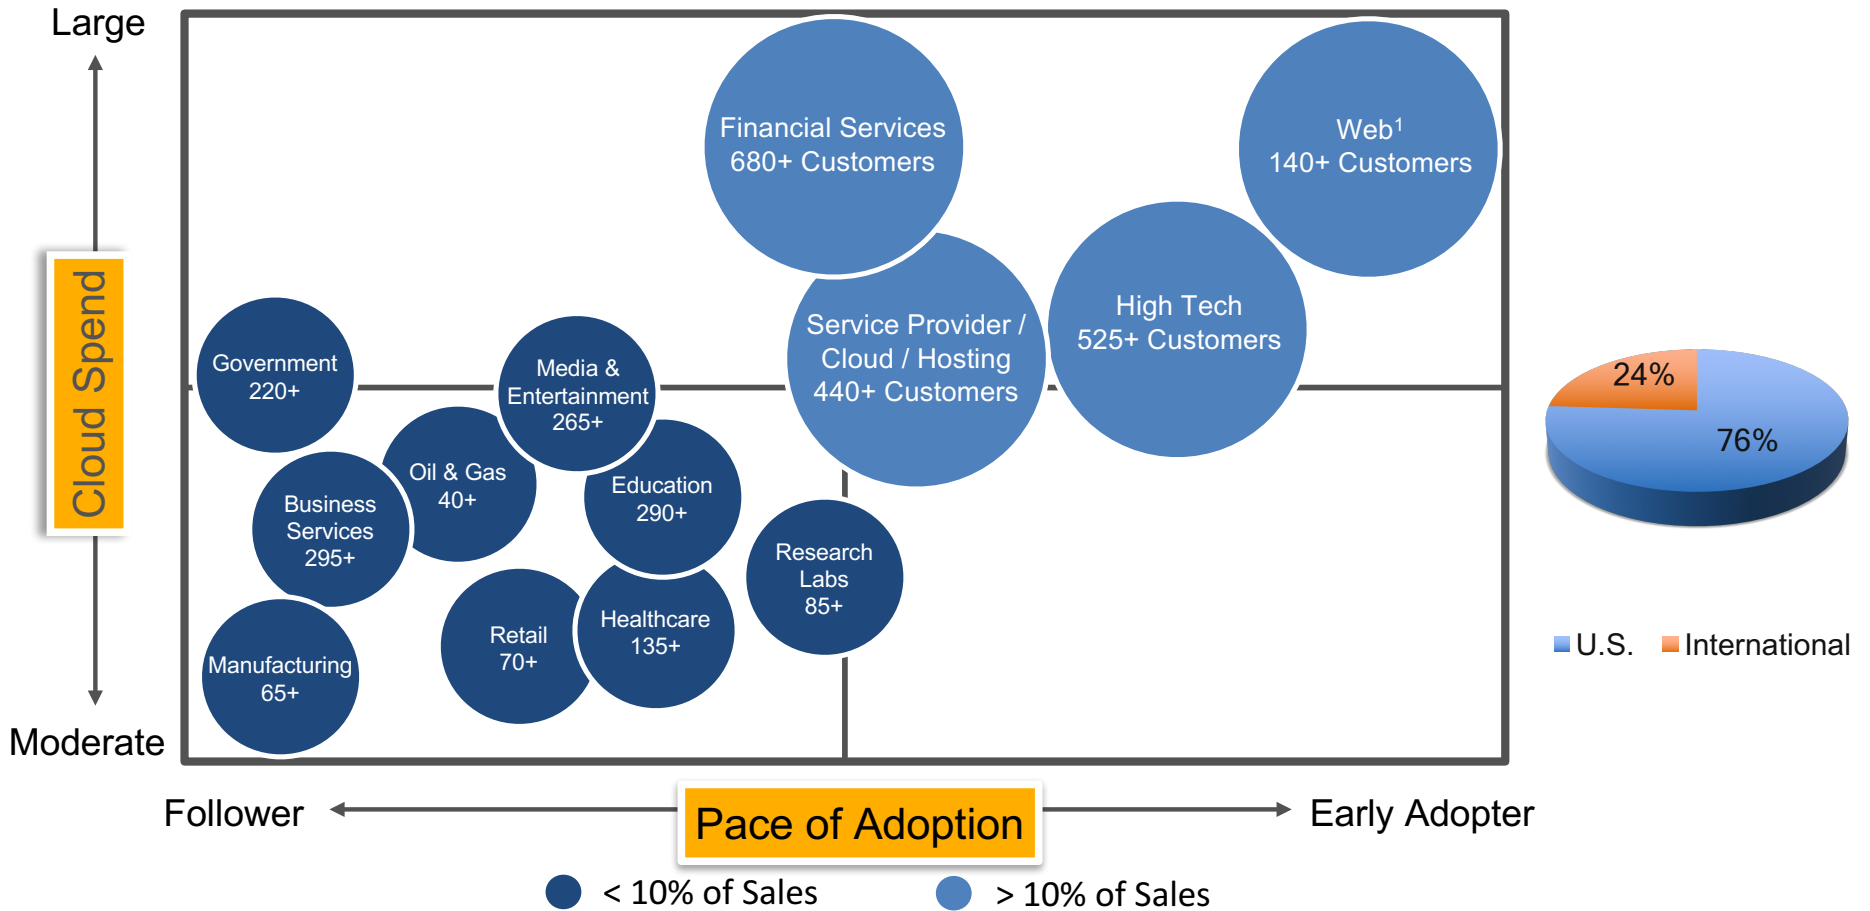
Large

Cloud Spend

Moderate

Financial Services
680+ Customers

Web$^1$
140+ Customers

Service Provider / Cloud / Hosting
440+ Customers

High Tech
525+ Customers

Government
220+

Media & Entertainment
265+

Oil & Gas
40+

Education
290+

Business Services
295+

Research Labs
85+

Retail
70+

Healthcare
135+

Manufacturing
65+

24%

76%

U.S.  International

Follower

Pace of Adoption

Early Adopter

< 10% of Sales    > 10% of Sales